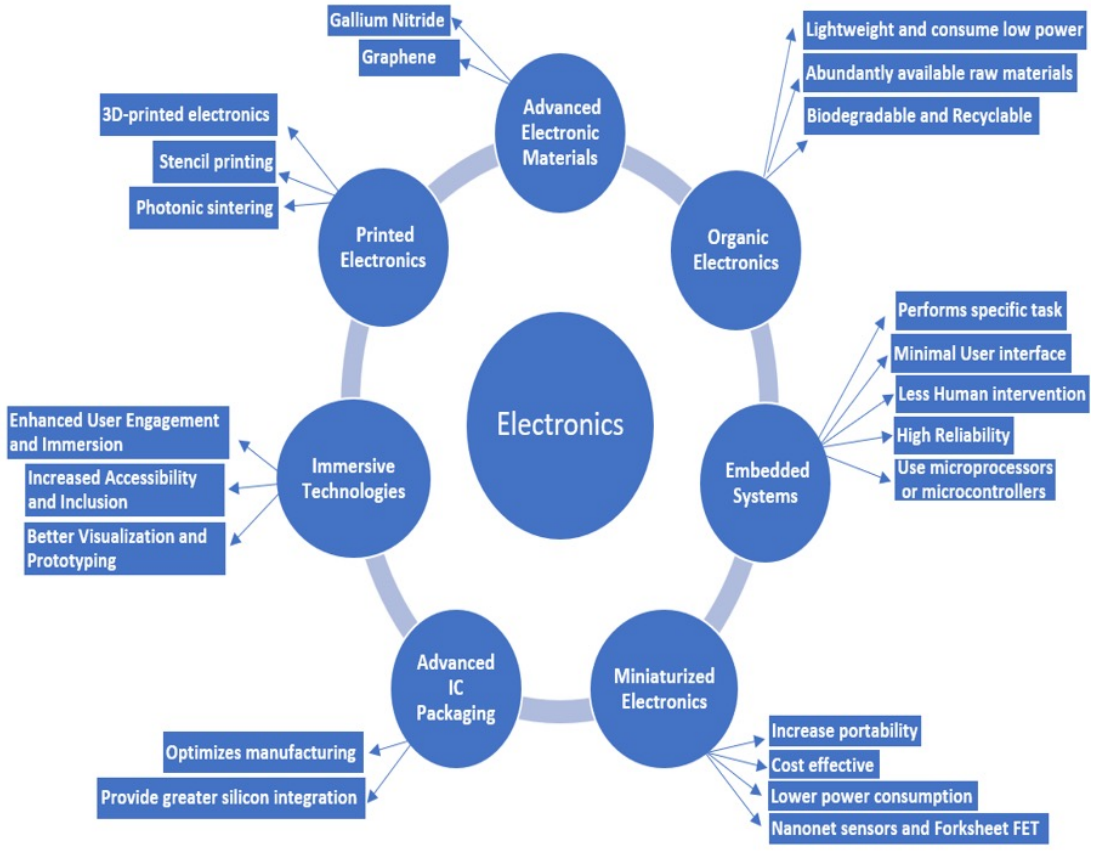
Gallium Nitride

Graphene

Advanced Electronic Materials

Lightweight and consume low power

Abundantly available raw materials

Biodegradable and Recyclable

3D-printed electronics

Stencil printing

Photonic sintering

Printed Electronics

Organic Electronics

Performs specific task

Minimal User interface

Less Human intervention

High Reliability

Use microprocessors or microcontrollers

Electronics

Embedded Systems

Enhanced User Engagement and Immersion

Increased Accessibility and Inclusion

Better Visualization and Prototyping

Immersive Technologies

Advanced IC Packaging

Miniaturized Electronics

Optimizes manufacturing

Provide greater silicon integration

Increase portability

Cost effective

Lower power consumption

Nanonet sensors and Forksheet FET